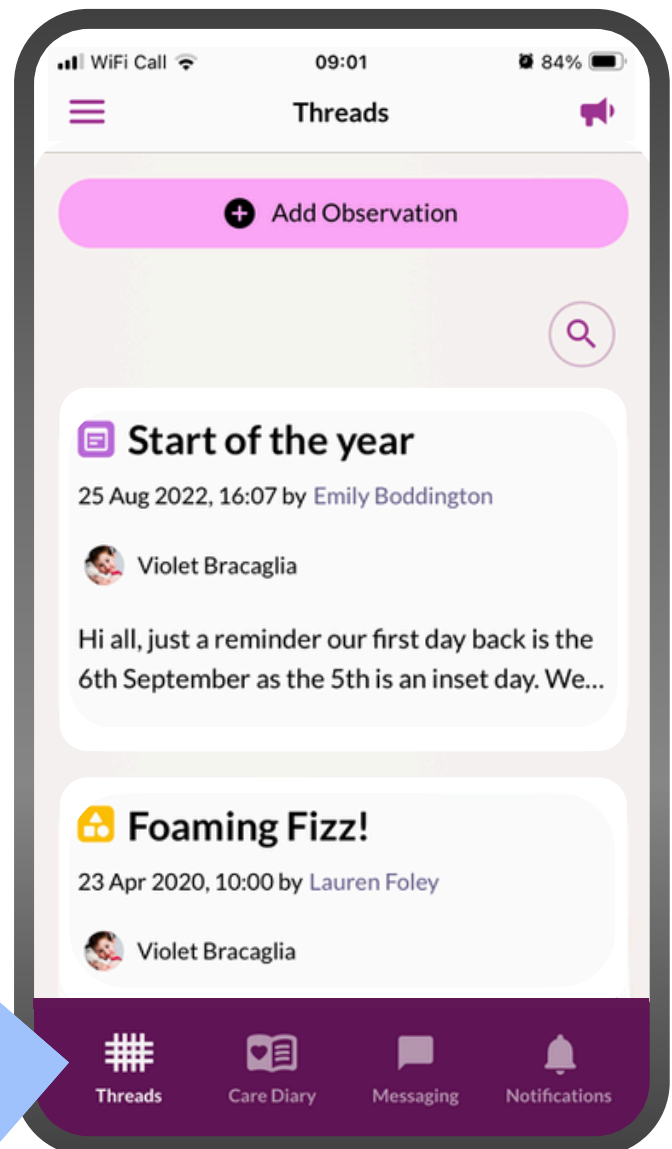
WiFi Call 09:01 84%

Threads

Add Observation

Start of the year

25 Aug 2022, 16:07 by Emily Boddington

Violet Bracaglia

Hi all, just a reminder our first day back is the 6th September as the 5th is an inset day. We...

Foaming Fizz!

23 Apr 2020, 10:00 by Lauren Foley

Violet Bracaglia

Threads Care Diary Messaging Notifications